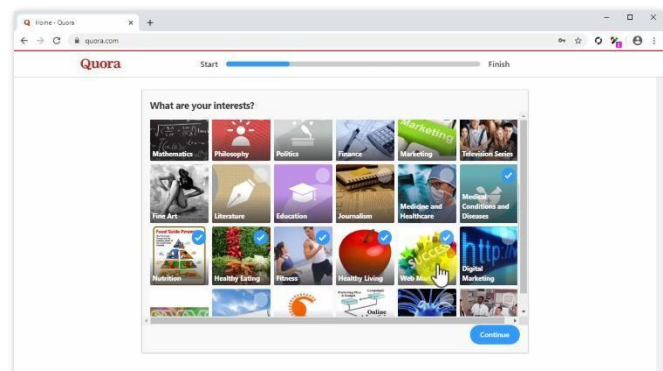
Home - Quora
quora.com
Quora
Start
Finish
What are your interests?
Mathematics
Philosophy
Politics
Finance
Marketing
Television Series
Fine Art
Literature
Education
Journalism
Medicine and Healthcare
Medical Conditions and Diseases
Nutrition
Healthy Eating
Fitness
Healthy Living
Web Ma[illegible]
Digital Marketing
Continue